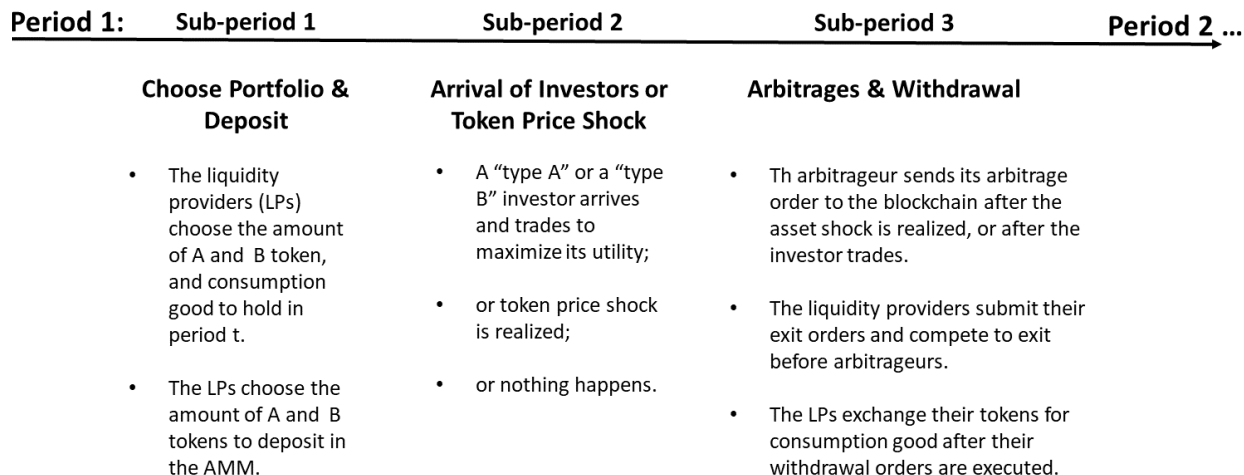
Period 1: Sub-period 1 Sub-period 2 Sub-period 3 Period 2 ...

Choose Portfolio & Deposit

- The liquidity providers (LPs) choose the amount of A and B token, and consumption good to hold in period t.
- The LPs choose the amount of A and B tokens to deposit in the AMM.

Arrival of Investors or Token Price Shock

- A "type A" or a "type B" investor arrives and trades to maximize its utility;
- or token price shock is realized;
- or nothing happens.

Arbitrages & Withdrawal

- Th arbitrageur sends its arbitrage order to the blockchain after the asset shock is realized, or after the investor trades.
- The liquidity providers submit their exit orders and compete to exit before arbitrageurs.
- The LPs exchange their tokens for consumption good after their withdrawal orders are executed.